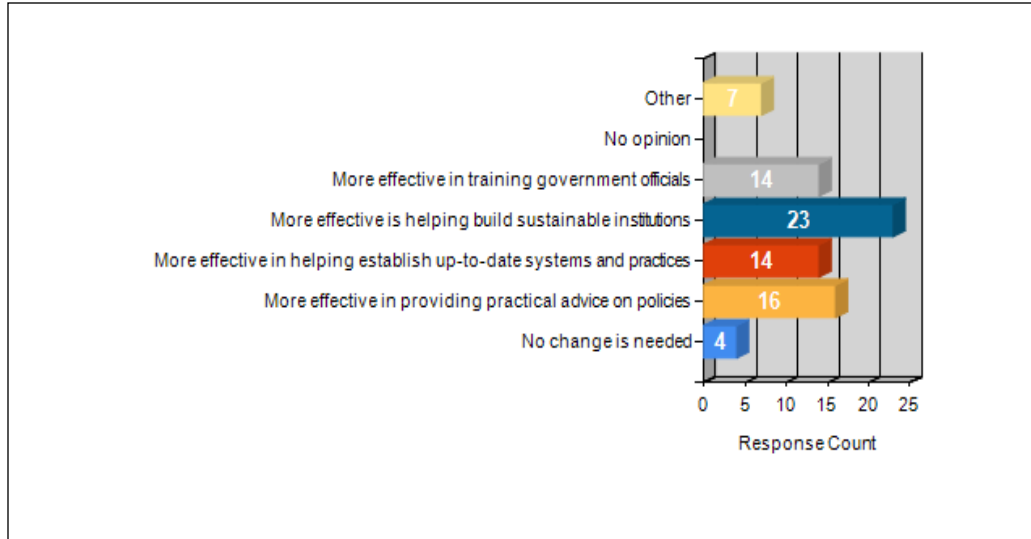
Other 7
No opinion
More effective in training government officials 14
More effective is helping build sustainable institutions 23
More effective in helping establish up-to-date systems and practices 14
More effective in providing practical advice on policies 16
No change is needed 4

0 5 10 15 20 25

Response Count